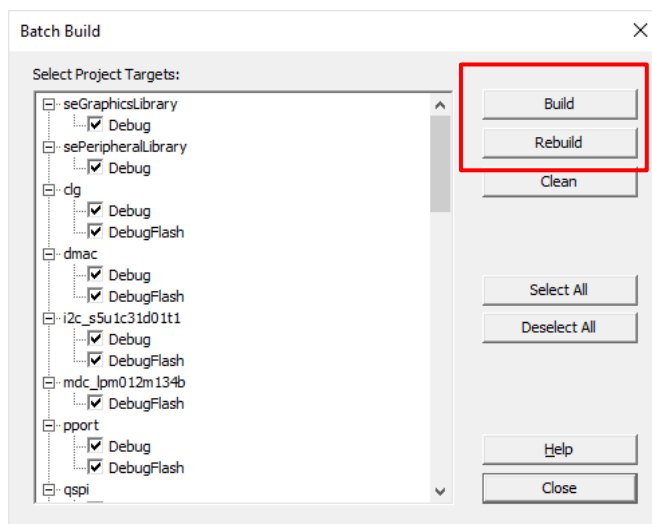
Batch Build

Select Project Targets:

seGraphicsLibrary
Debug
sePeripheralLibrary
Debug
clg
Debug
DebugFlash
dmac
Debug
DebugFlash
i2c_s5u1c31d01t1
Debug
DebugFlash
mdc_lpm012m134b
DebugFlash
pport
Debug
DebugFlash
qspi

Build
Rebuild
Clean
Select All
Deselect All
Help
Close